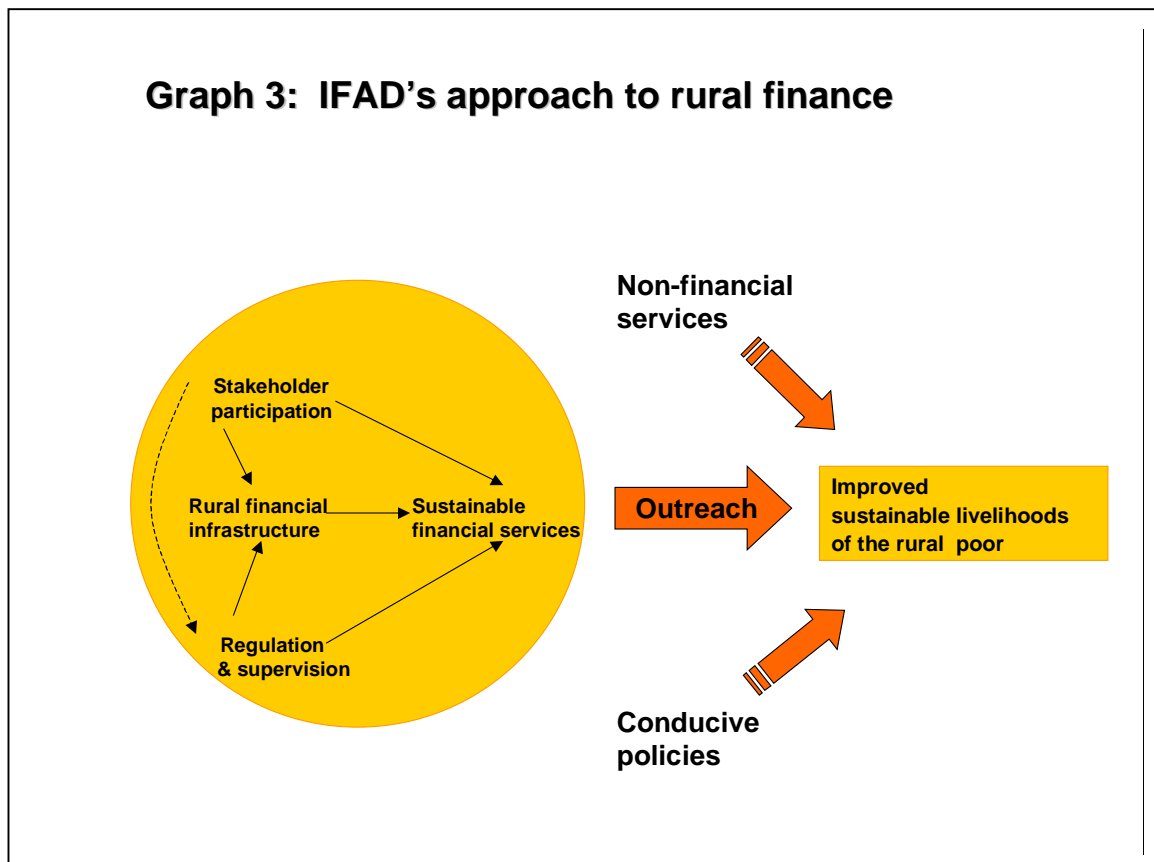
Graph 3: IFAD's approach to rural finance

Stakeholder participation

Rural financial infrastructure

Sustainable financial services

Regulation & supervision

Non-financial services

Outreach

Improved sustainable livelihoods of the rural poor

Conducive policies